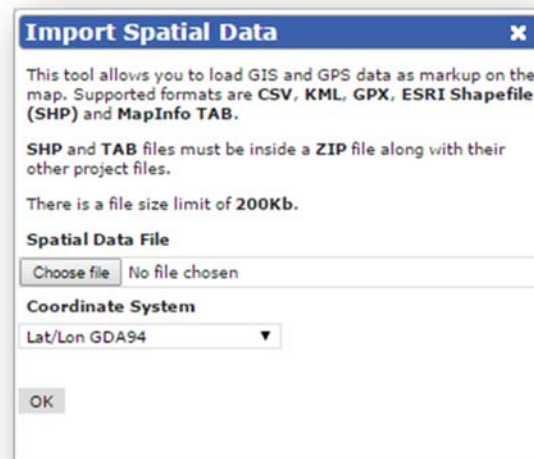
Import Spatial Data ✖

This tool allows you to load GIS and GPS data as markup on the map. Supported formats are CSV, KML, GPX, ESRI Shapefile (SHP) and MapInfo TAB.

SHP and TAB files must be inside a ZIP file along with their other project files.

There is a file size limit of 200Kb.

Spatial Data File

Choose file No file chosen

Coordinate System

Lat/Lon GDA94 ▼

OK